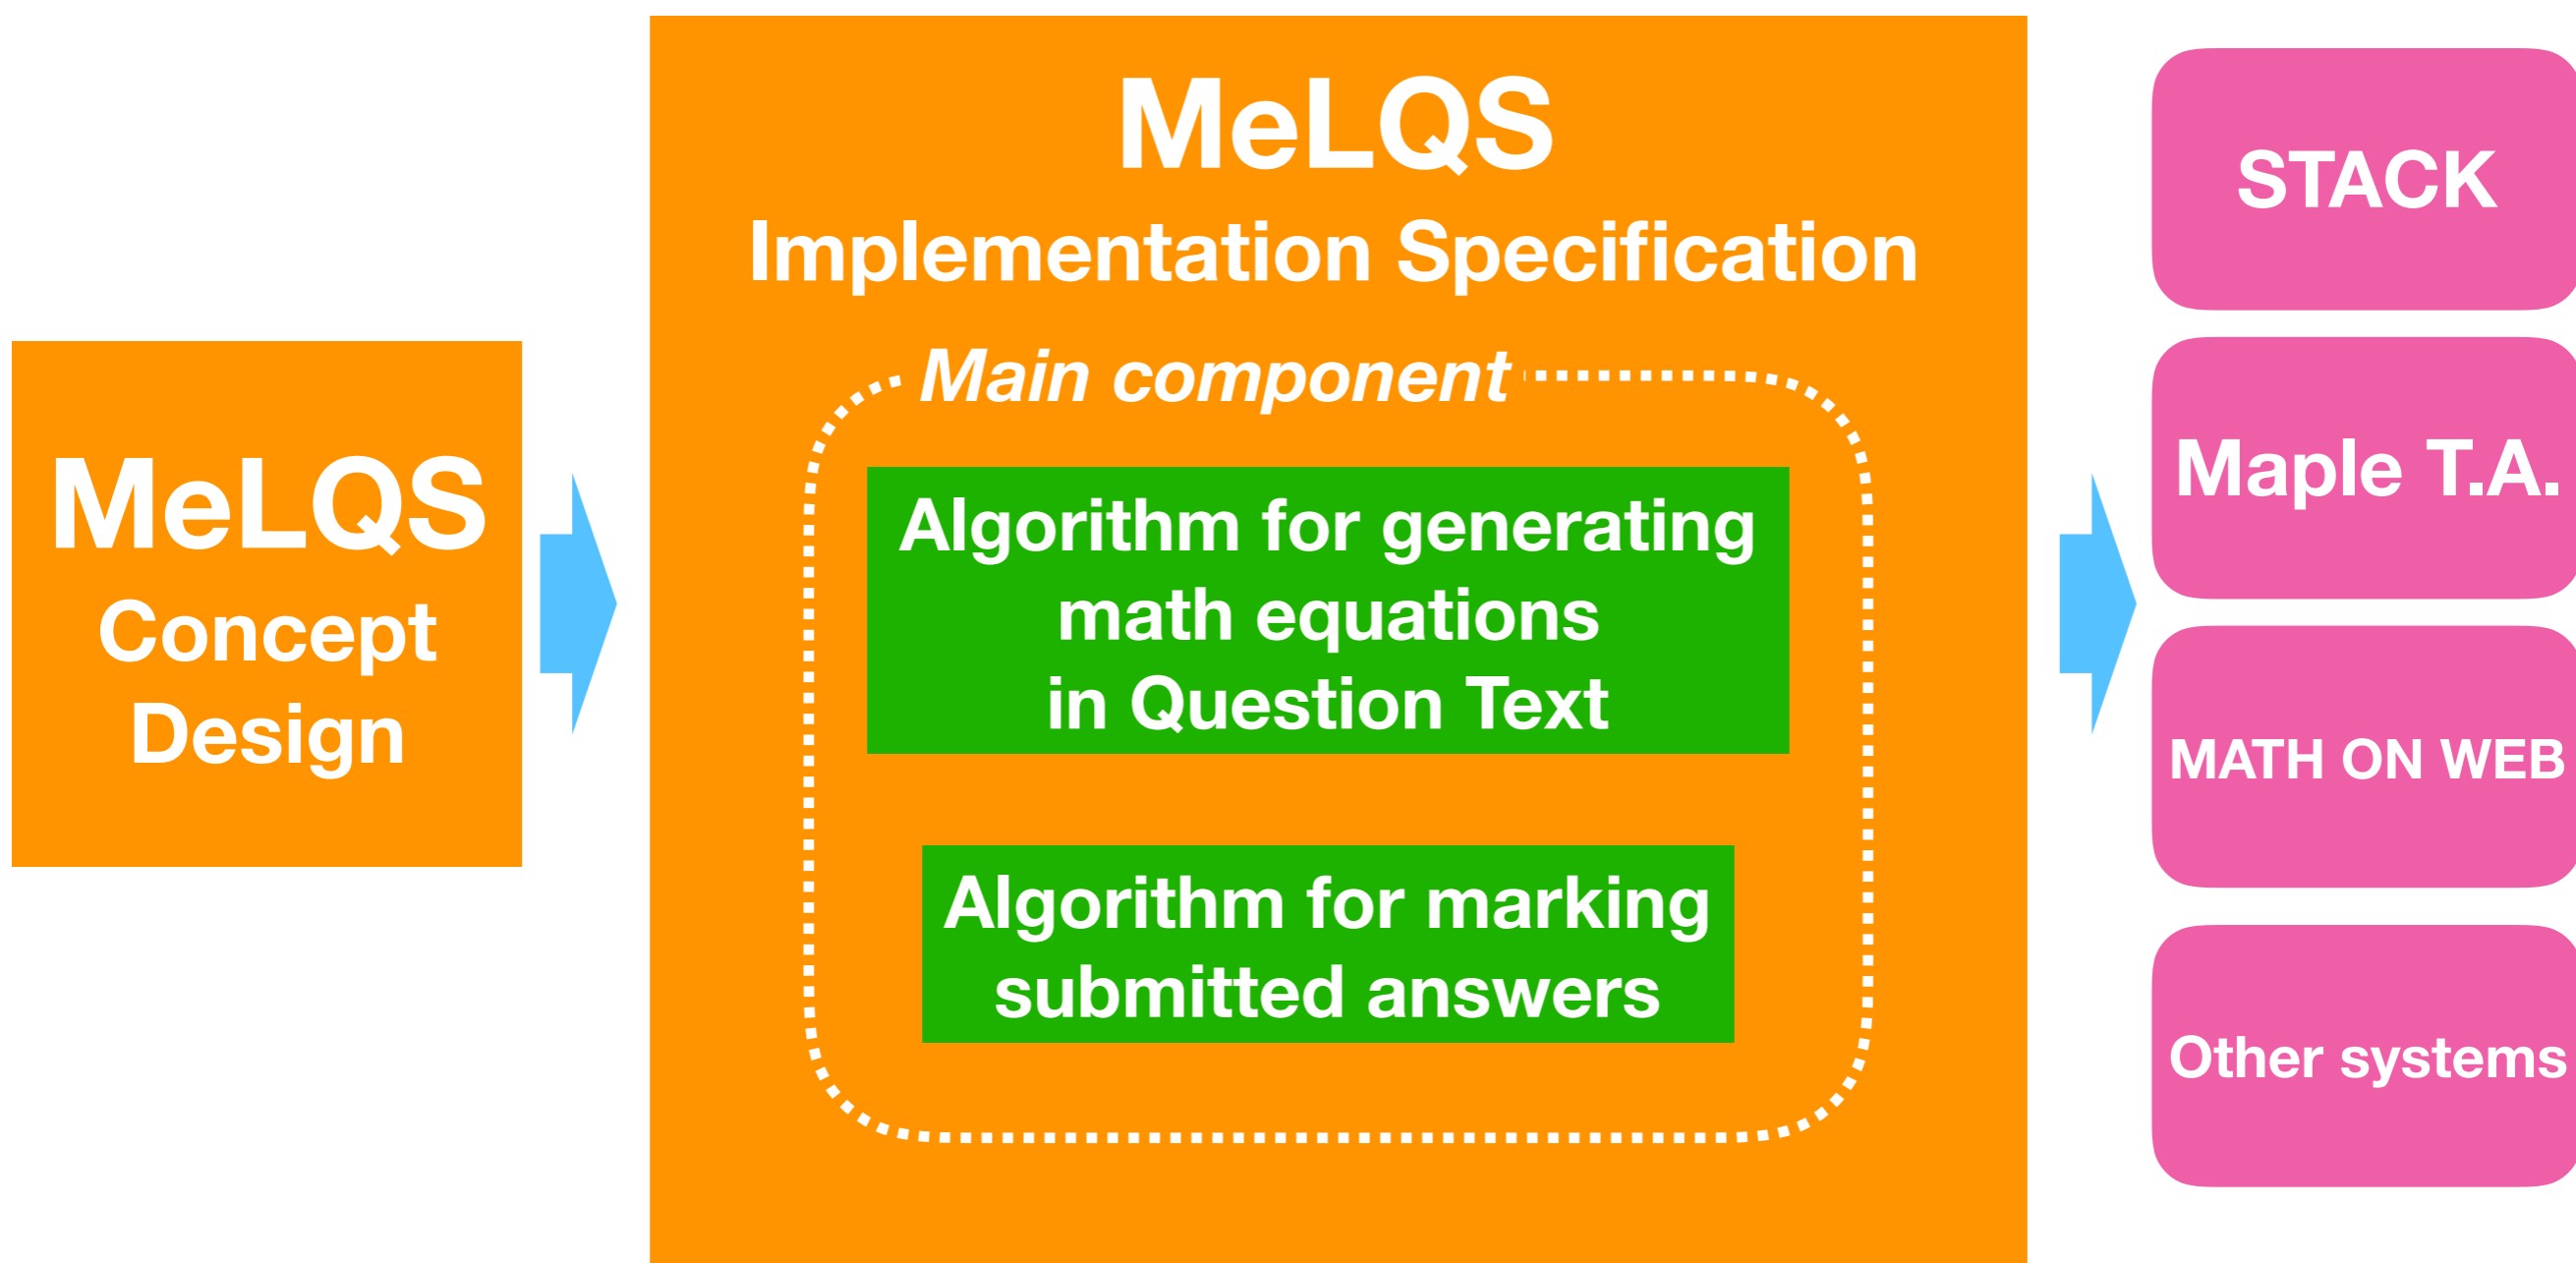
MeLQS
Concept
Design

MeLQS
Implementation Specification

Main component

Algorithm for generating math equations in Question Text

Algorithm for marking submitted answers

STACK

Maple T.A.

MATH ON WEB

Other systems